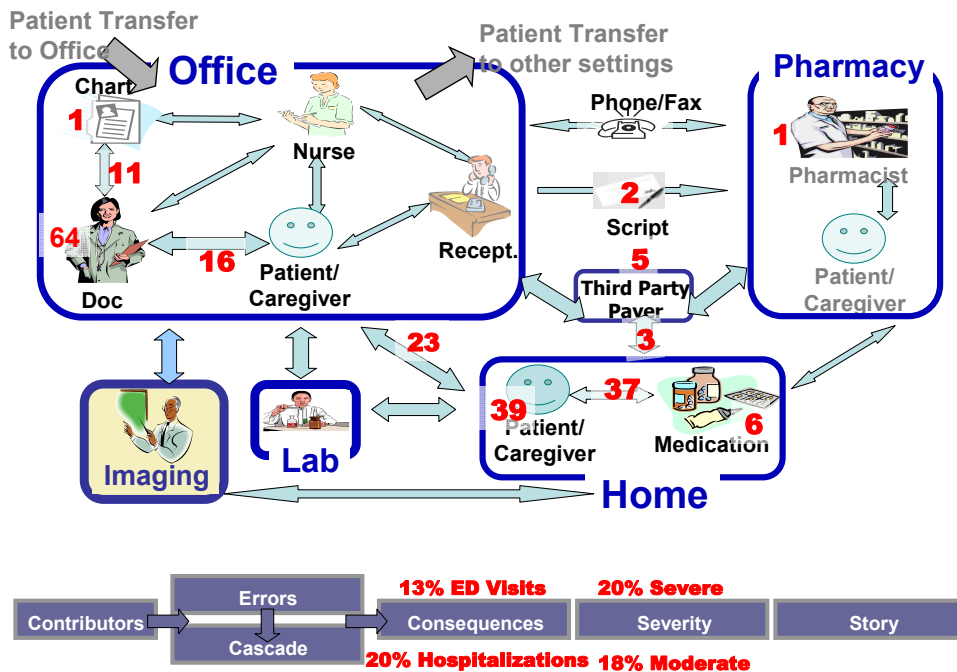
Patient Transfer to Office

Office

Patient Transfer to other settings

Pharmacy

Chart

1

11

64

Doc

Nurse

16

Patient/ Caregiver

Recept.

Phone/Fax

2

Script

1

Pharmacist

Patient/ Caregiver

5

Third Party Payer

3

23

Imaging

Lab

39

Patient/ Caregiver

37

Medication

6

Home

Contributors

Errors

Cascade

13% ED Visits

Consequences

20% Hospitalizations

20% Severe

Severity

18% Moderate

Story